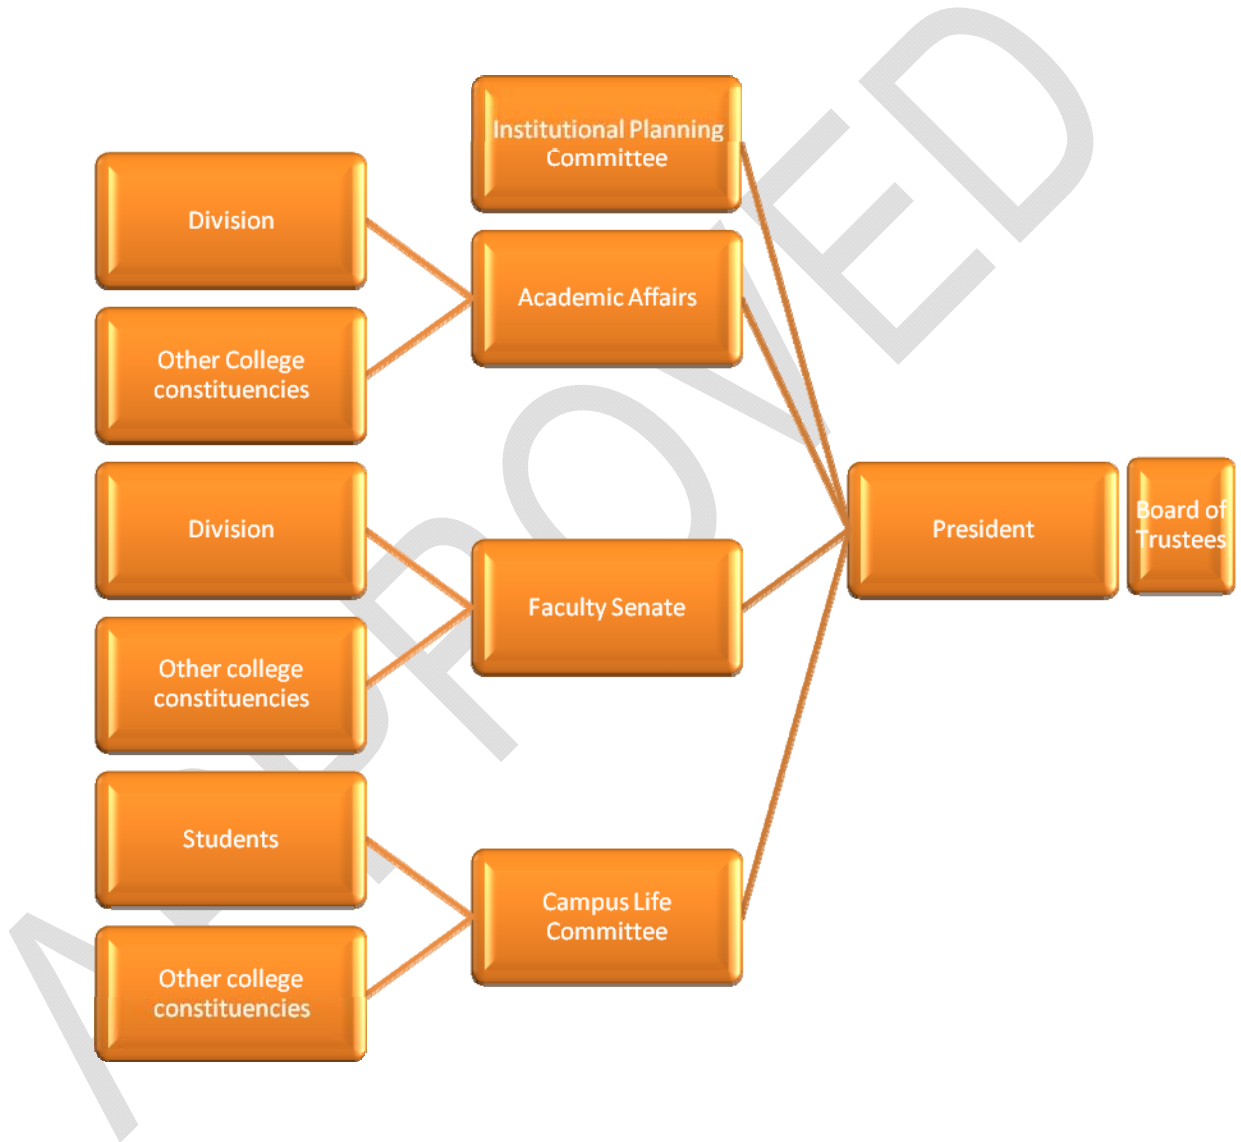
Institutional Planning Committee

Division

Academic Affairs

Other College constituencies

Division

President

Board of Trustees

Faculty Senate

Other college constituencies

Students

Campus Life Committee

Other college constituencies

APPROVED